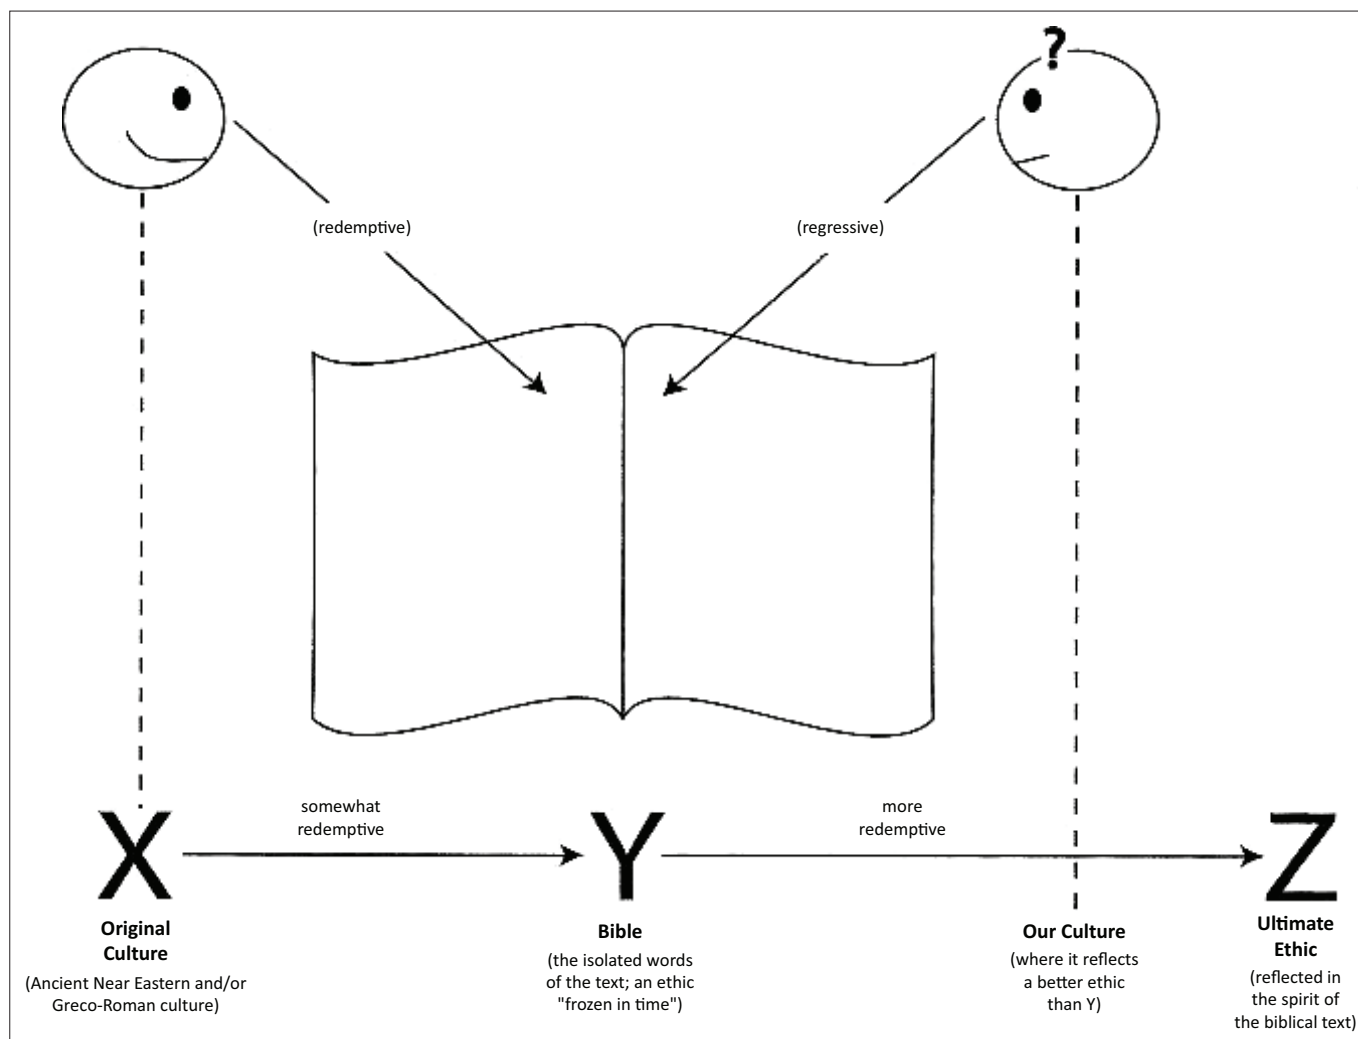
?

(redemptive)

(regressive)

X

somewhat redemptive

Y

more redemptive

Z

**Original Culture**
(Ancient Near Eastern and/or Greco-Roman culture)

**Bible**
(the isolated words of the text; an ethic "frozen in time")

**Our Culture**
(where it reflects a better ethic than Y)

**Ultimate Ethic**
(reflected in the spirit of the biblical text)